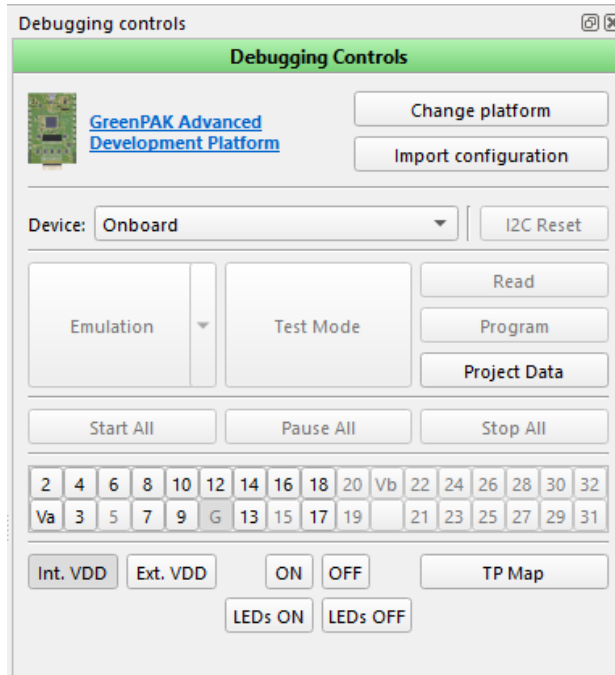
Debugging controls

Debugging Controls

GreenPAK Advanced Development Platform

Change platform

Import configuration

Device: Onboard

I2C Reset

Emulation

Test Mode

Read

Program

Project Data

Start All

Pause All

Stop All

| 2 | 4 | 6 | 8 | 10 | 12 | 14 | 16 | 18 | 20 | Vb | 22 | 24 | 26 | 28 | 30 | 32 |
|---|---|---|---|---|---|---|---|---|---|---|---|---|---|---|---|---|
| Va | 3 | 5 | 7 | 9 | G | 13 | 15 | 17 | 19 | | 21 | 23 | 25 | 27 | 29 | 31 |

Int. VDD

Ext. VDD

ON

OFF

TP Map

LEDs ON

LEDs OFF